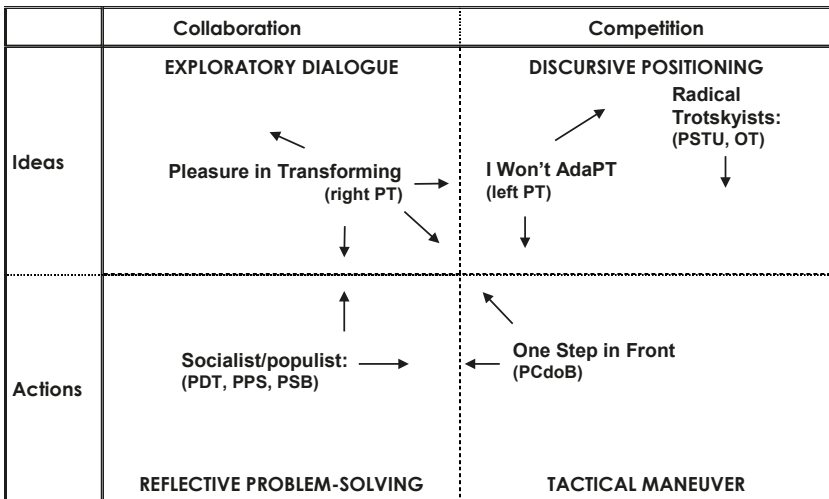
|  | Collaboration | Competition |
|---|---|---|
| Ideas | EXPLORATORY DIALOGUE<br>Pleasure in Transforming (right PT) | DISCURSIVE POSITIONING<br>Radical Trotskyists: (PSTU, OT)<br>I Won't AdaPT (left PT) |
| Actions | Socialist/populist: (PDT, PPS, PSB)<br>REFLECTIVE PROBLEM-SOLVING | One Step in Front (PCdoB)<br>TACTICAL MANEUVER |